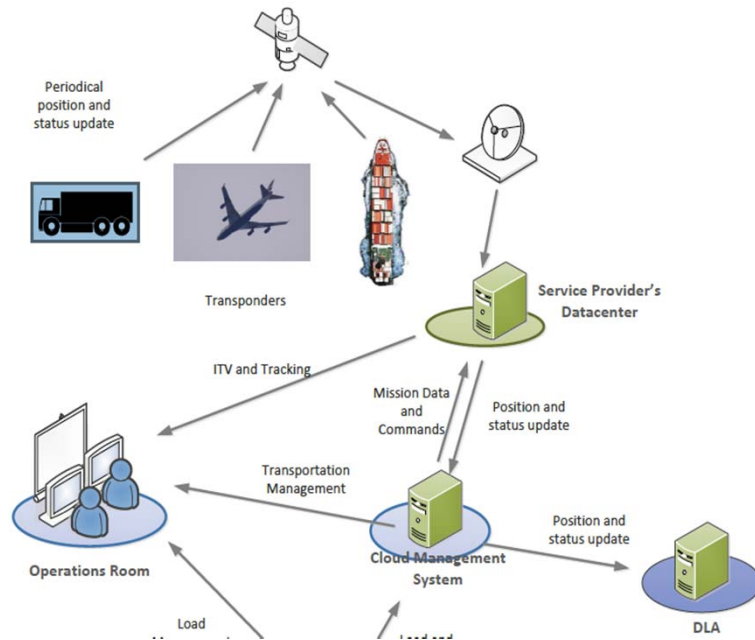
Periodical position and status update

Transponders

Service Provider's Datacenter

ITV and Tracking

Mission Data and Commands

Position and status update

Transportation Management

Position and status update

Operations Room

Cloud Management System

DLA

Load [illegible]

Load and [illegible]